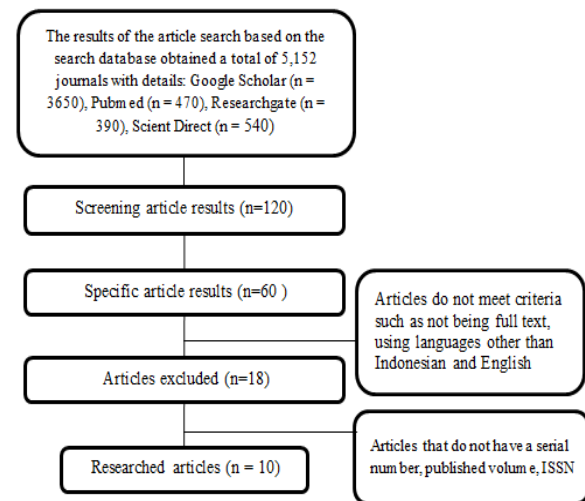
The results of the article search based on the search database obtained a total of 5,152 journals with details: Google Scholar (n = 3650), Pubmed (n = 470), Researchgate (n = 390), Scient Direct (n = 540)

Screening article results (n=120)

Specific article results (n=60 )

Articles do not meet criteria such as not being full text, using languages other than Indonesian and English

Articles excluded (n=18)

Articles that do not have a serial number, published volume, ISSN

Researched articles (n = 10)